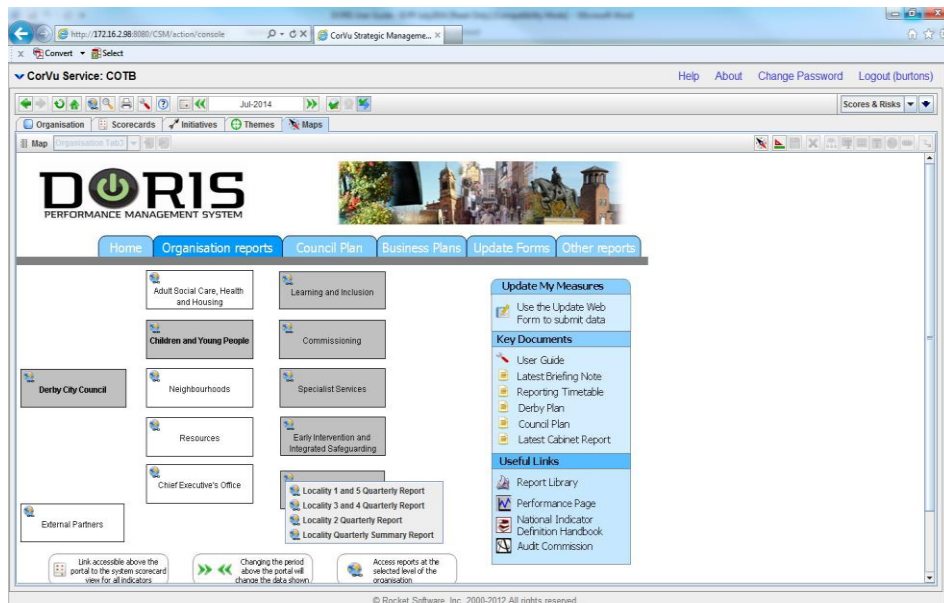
http://172.16.2.98:8080/CSM/action/console
CorVu Strategic Manageme... ×

Convert Select

CorVu Service: COTB

Help About Change Password Logout (burtons)

Jul-2014

Scores & Risks

Organisation Scorecards Initiatives Themes Maps

Map Organisation Tab3

DORIS
PERFORMANCE MANAGEMENT SYSTEM

Home Organisation reports Council Plan Business Plans Update Forms Other reports

Adult Social Care, Health and Housing

Learning and Inclusion

Children and Young People

Commissioning

Derby City Council

Neighbourhoods

Specialist Services

Resources

Early Intervention and Integrated Safeguarding

Chief Executive's Office

Locality 1 and 5 Quarterly Report
Locality 3 and 4 Quarterly Report
Locality 2 Quarterly Report
Locality Quarterly Summary Report

External Partners

Update My Measures
Use the Update Web Form to submit data

Key Documents
User Guide
Latest Briefing Note
Reporting Timetable
Derby Plan
Council Plan
Latest Cabinet Report

Useful Links
Report Library
Performance Page
National Indicator Definition Handbook
Audit Commission

Link accessible above the portal to the system scorecard view for all indicators

Changing the period above the portal will change the data shown

Access reports at the selected level of the organisation

© Rocket Software, Inc. 2000-2012 All rights reserved